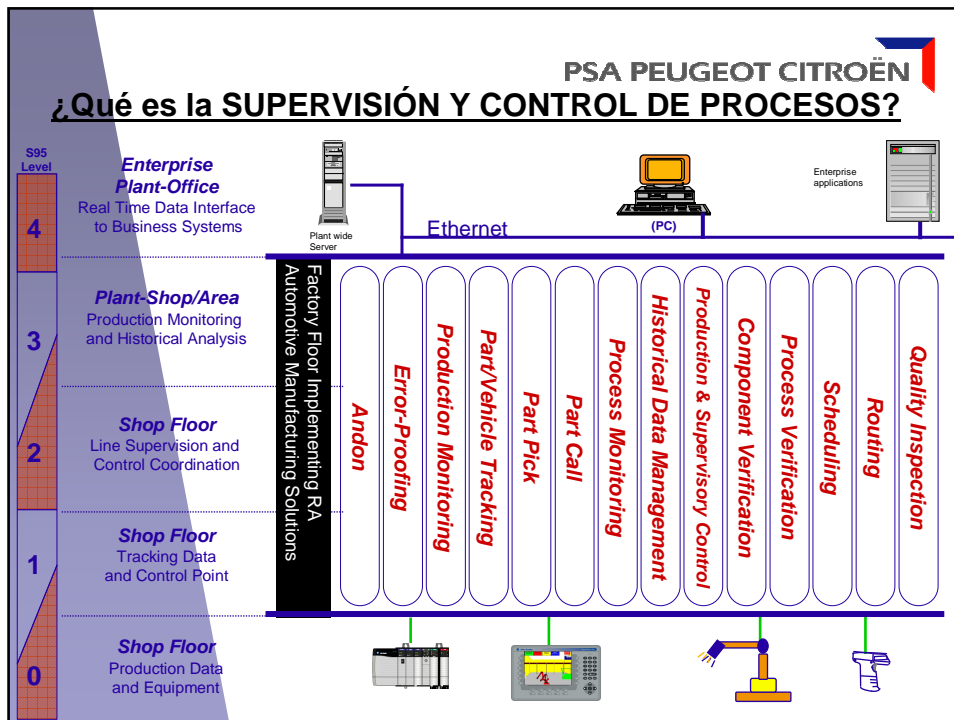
PSA PEUGEOT CITROËN

¿Qué es la SUPERVISIÓN Y CONTROL DE PROCESOS?

S95 Level

4
Enterprise Plant-Office
Real Time Data Interface to Business Systems

3
Plant-Shop/Area
Production Monitoring and Historical Analysis

2
Shop Floor
Line Supervision and Control Coordination

1
Shop Floor
Tracking Data and Control Point

0
Shop Floor
Production Data and Equipment

Plant wide Server

Ethernet

(PC)

Enterprise applications

Factory Floor Implementing RA Automotive Manufacturing Solutions

Andon

Error-Proofing

Production Monitoring

Part/Vehicle Tracking

Part Pick

Part Call

Process Monitoring

Historical Data Management

Production & Supervisory Control

Component Verification

Process Verification

Scheduling

Routing

Quality Inspection